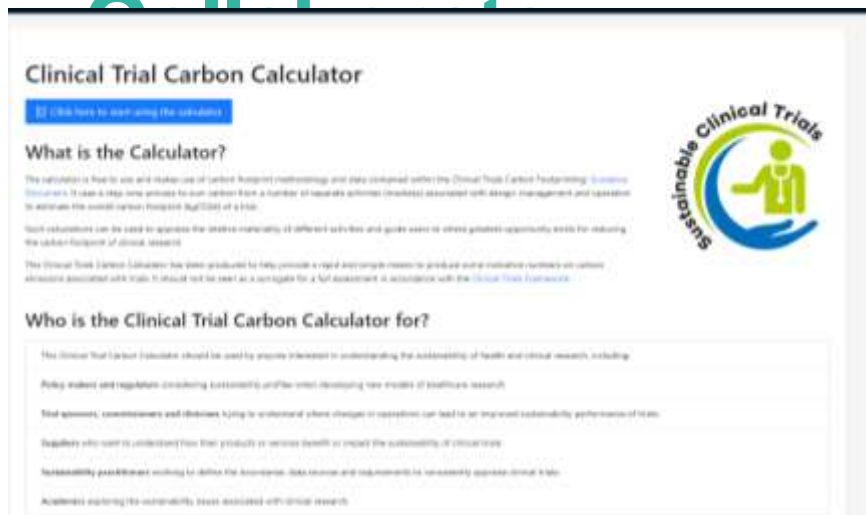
Clinical Trial Carbon Calculator

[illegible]

What is the Calculator?

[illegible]

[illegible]

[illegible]

Sustainable Clinical Trials

Who is the Clinical Trial Carbon Calculator for?

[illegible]

Policy makers and regulators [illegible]

Trial sponsors, commissioners and clinicians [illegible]

Suppliers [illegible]

Sustainability practitioners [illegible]

Academics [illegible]